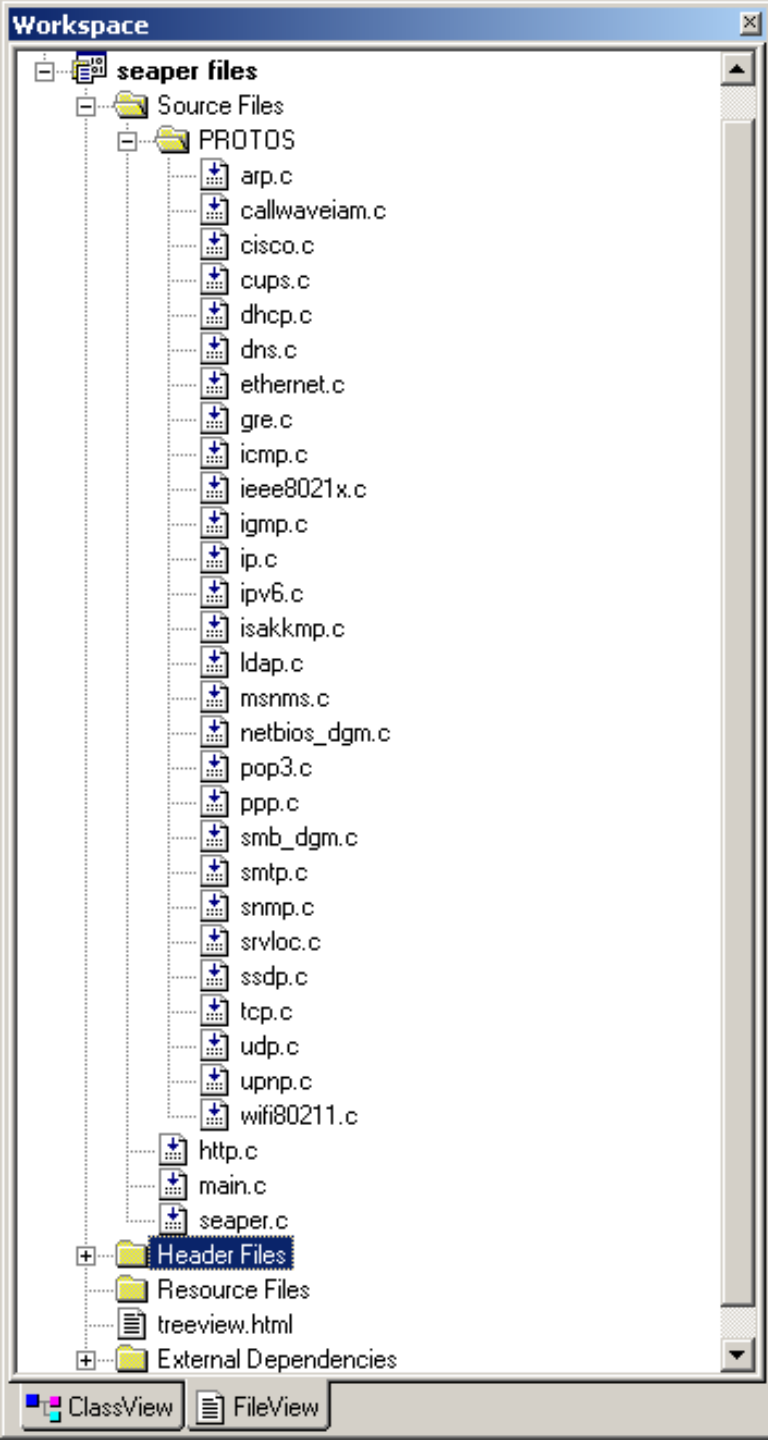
Workspace

seaper files
Source Files
PROTOS
arp.c
callwaveiam.c
cisco.c
cups.c
dhcp.c
dns.c
ethernet.c
gre.c
icmp.c
ieee8021x.c
igmp.c
ip.c
ipv6.c
isakkmp.c
ldap.c
msnms.c
netbios_dgm.c
pop3.c
ppp.c
smb_dgm.c
smtp.c
snmp.c
srvloc.c
ssdp.c
tcp.c
udp.c
upnp.c
wifi80211.c
http.c
main.c
seaper.c
Header Files
Resource Files
treeview.html
External Dependencies

ClassView
FileView